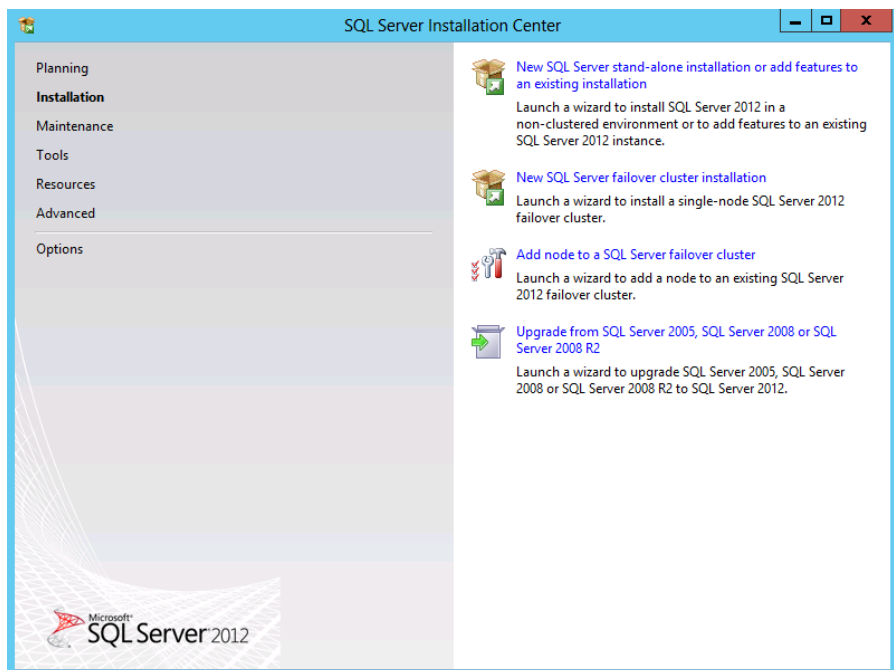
SQL Server Installation Center

Planning
Installation
Maintenance
Tools
Resources
Advanced
Options

Microsoft
SQL Server 2012

New SQL Server stand-alone installation or add features to an existing installation
Launch a wizard to install SQL Server 2012 in a non-clustered environment or to add features to an existing SQL Server 2012 instance.

New SQL Server failover cluster installation
Launch a wizard to install a single-node SQL Server 2012 failover cluster.

Add node to a SQL Server failover cluster
Launch a wizard to add a node to an existing SQL Server 2012 failover cluster.

Upgrade from SQL Server 2005, SQL Server 2008 or SQL Server 2008 R2
Launch a wizard to upgrade SQL Server 2005, SQL Server 2008 or SQL Server 2008 R2 to SQL Server 2012.